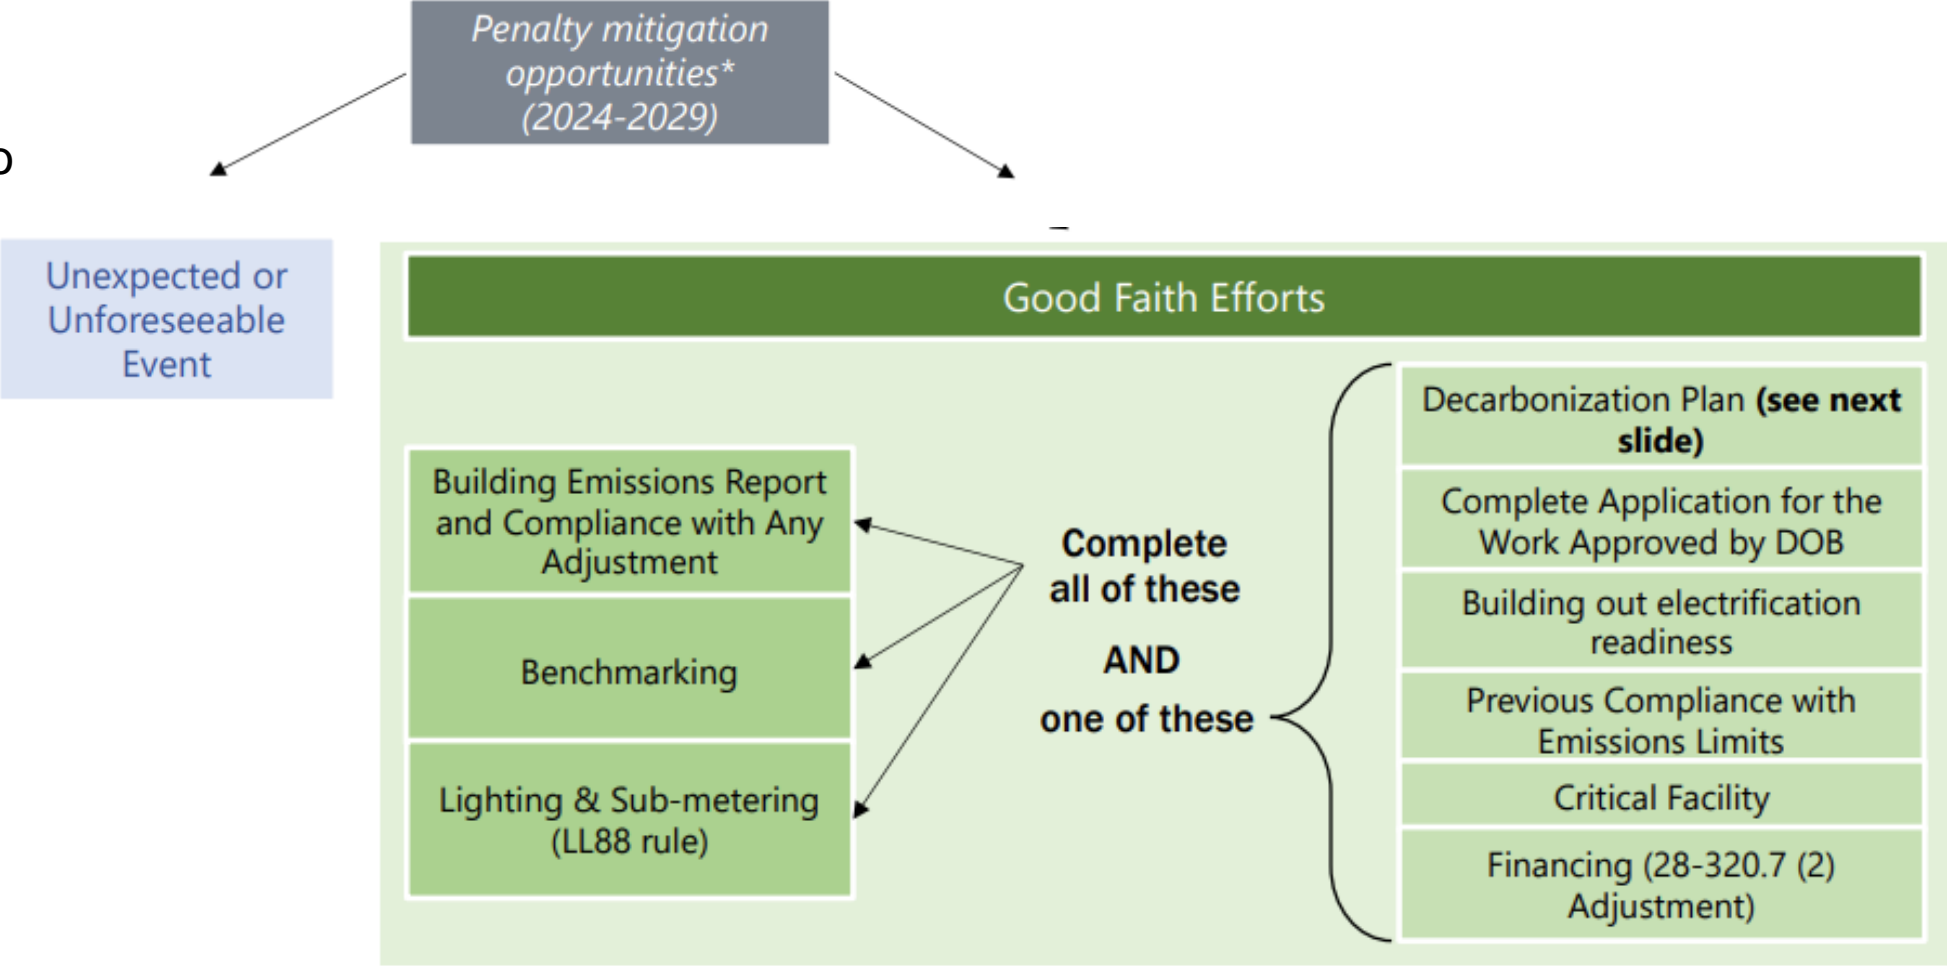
Penalty mitigation opportunities* (2024-2029)

Unexpected or Unforeseeable Event

Good Faith Efforts

Building Emissions Report and Compliance with Any Adjustment

Benchmarking

Lighting & Sub-metering (LL88 rule)

Complete all of these

AND

one of these

Decarbonization Plan **(see next slide)**

Complete Application for the Work Approved by DOB

Building out electrification readiness

Previous Compliance with Emissions Limits

Critical Facility

Financing (28-320.7 (2) Adjustment)